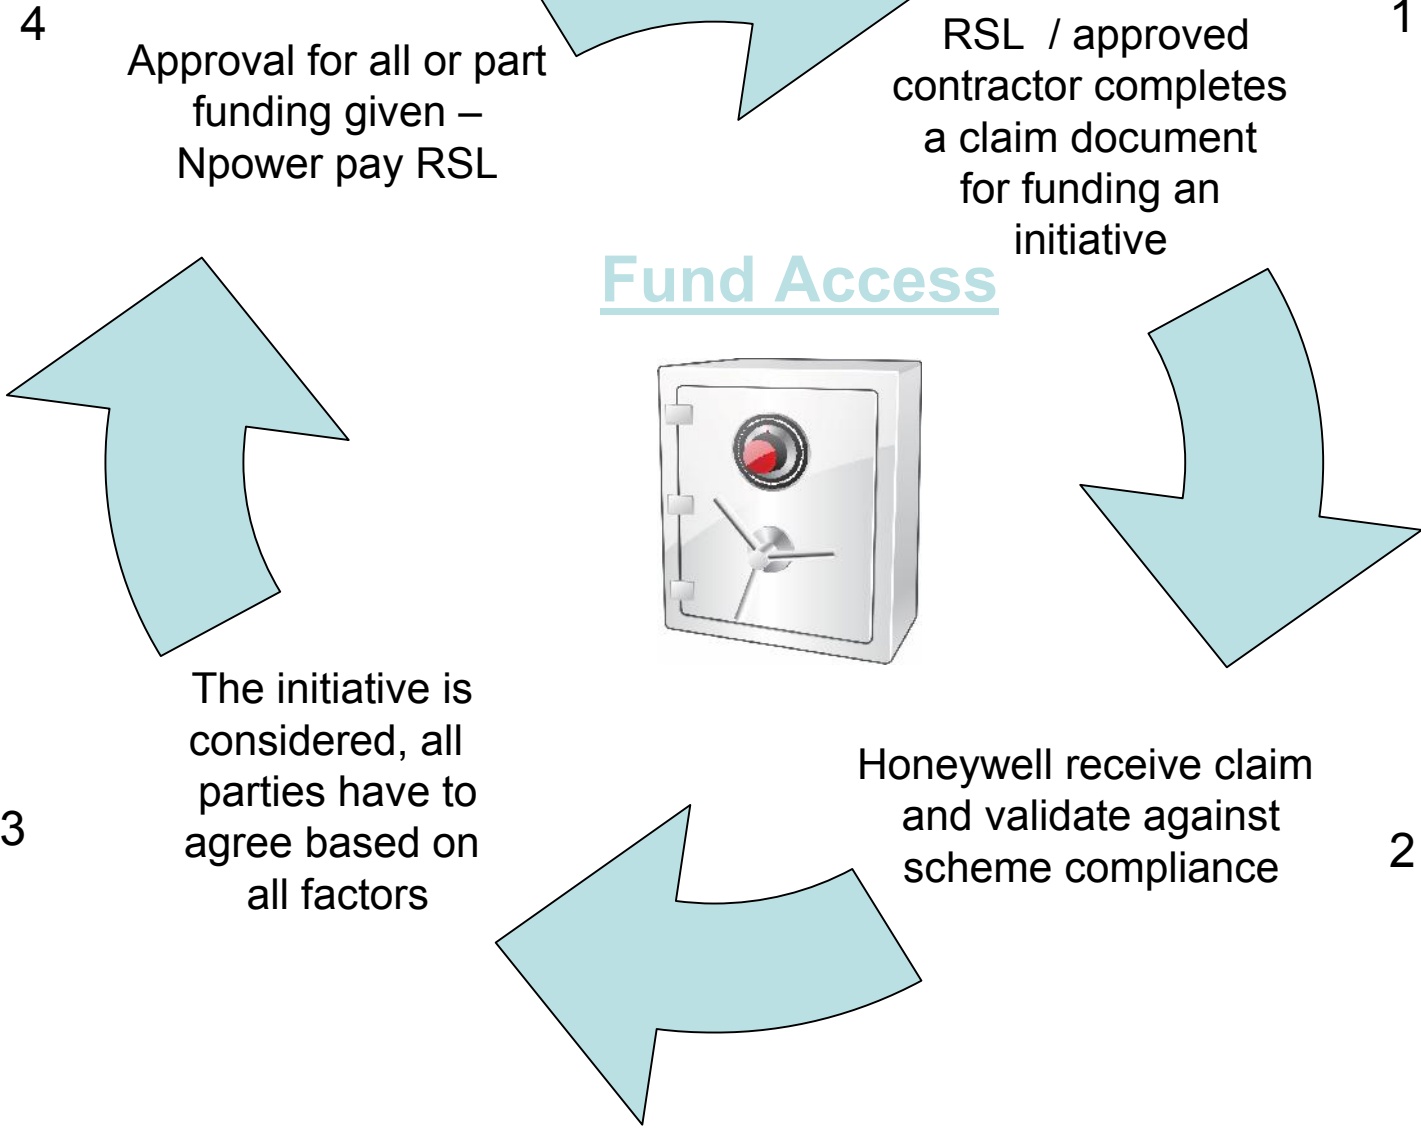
Fund Access

1
RSL / approved contractor completes a claim document for funding an initiative

2
Honeywell receive claim and validate against scheme compliance

3
The initiative is considered, all parties have to agree based on all factors

4
Approval for all or part funding given – Npower pay RSL